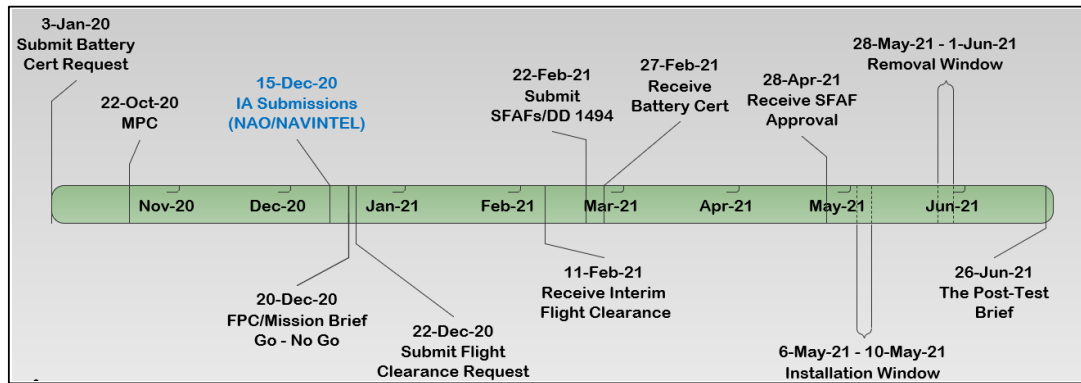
3-Jan-20
Submit Battery Cert Request

22-Oct-20
MPC

15-Dec-20
IA Submissions (NAO/NAVINTEL)

22-Feb-21
Submit SFAFs/DD 1494

27-Feb-21
Receive Battery Cert

28-Apr-21
Receive SFAF Approval

28-May-21 - 1-Jun-21
Removal Window

Nov-20
Dec-20
Jan-21
Feb-21
Mar-21
Apr-21
May-21
Jun-21

20-Dec-20
FPC/Mission Brief
Go - No Go

22-Dec-20
Submit Flight Clearance Request

11-Feb-21
Receive Interim Flight Clearance

6-May-21 - 10-May-21
Installation Window

26-Jun-21
The Post-Test Brief